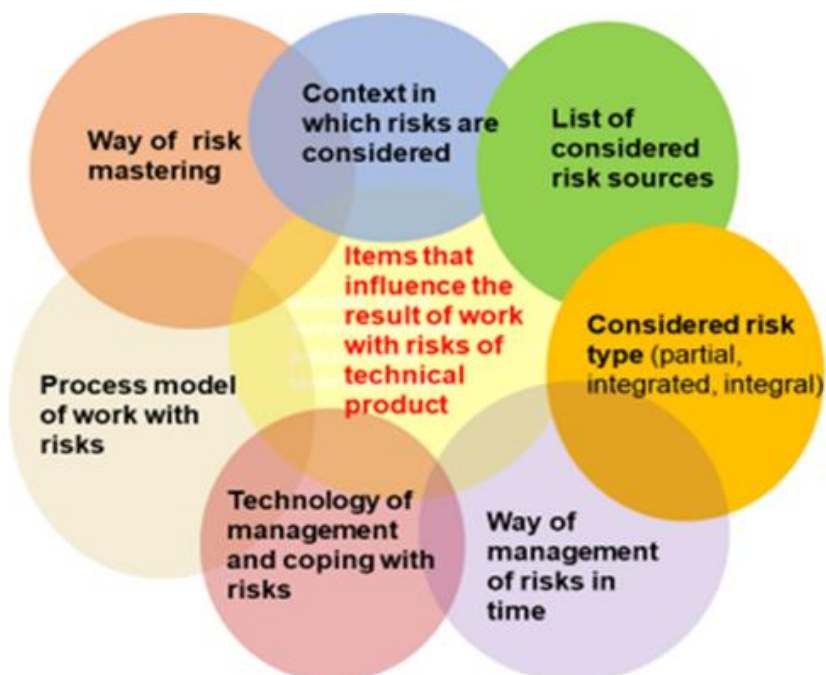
Way of risk mastering

Context in which risks are considered

List of considered risk sources

Items that influence the result of work with risks of technical product

Considered risk type (partial, integrated, integral)

Process model of work with risks

Technology of management and coping with risks

Way of management of risks in time